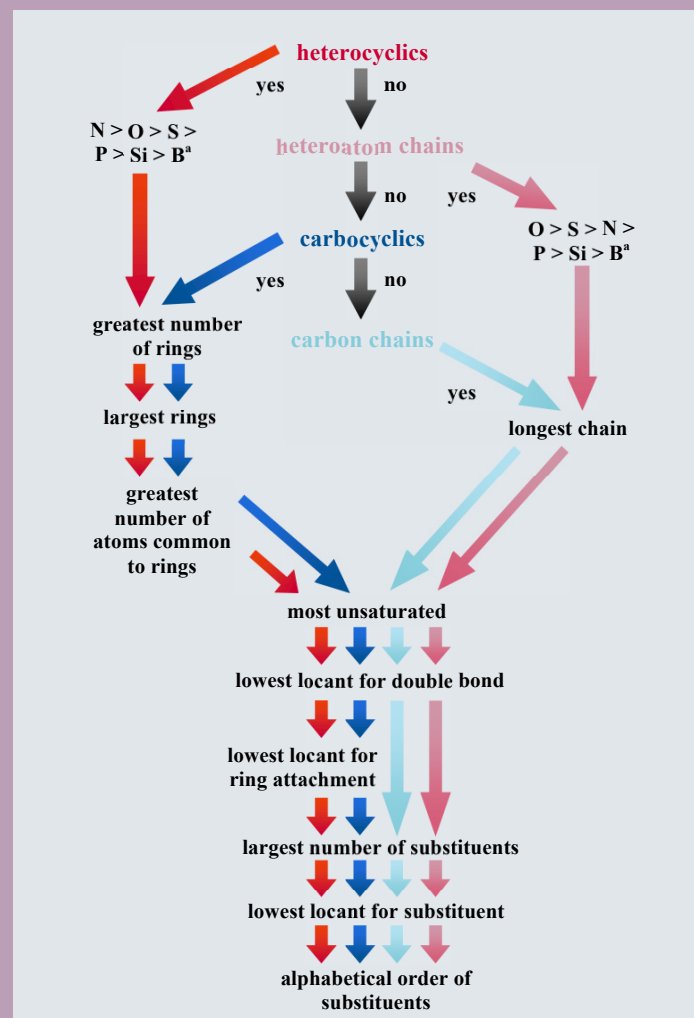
heterocyclics

yes

no

N > O > S > P > Si > B$^a$

heteroatom chains

no

yes

carbocyclics

O > S > N > P > Si > B$^a$

yes

no

greatest number of rings

carbon chains

yes

largest rings

longest chain

greatest number of atoms common to rings

most unsaturated

lowest locant for double bond

lowest locant for ring attachment

largest number of substituents

lowest locant for substituent

alphabetical order of substituents